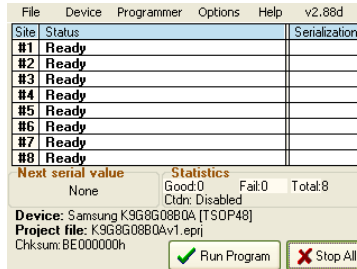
File Device Programmer Options Help v2.88d

| Site | Status | Serialization |
|---|---|---|
| #1 | Ready | |
| #2 | Ready | |
| #3 | Ready | |
| #4 | Ready | |
| #5 | Ready | |
| #6 | Ready | |
| #7 | Ready | |
| #8 | Ready | |

Next serial value
None

Statistics
Good:0 Fail:0 Total:8
Ctdn: Disabled

Device: Samsung K9G8G08B0A [TSOP48]
Project file: K9G8G08B0Av1.eprj
Chksum: BE000000h

Run Program
Stop All